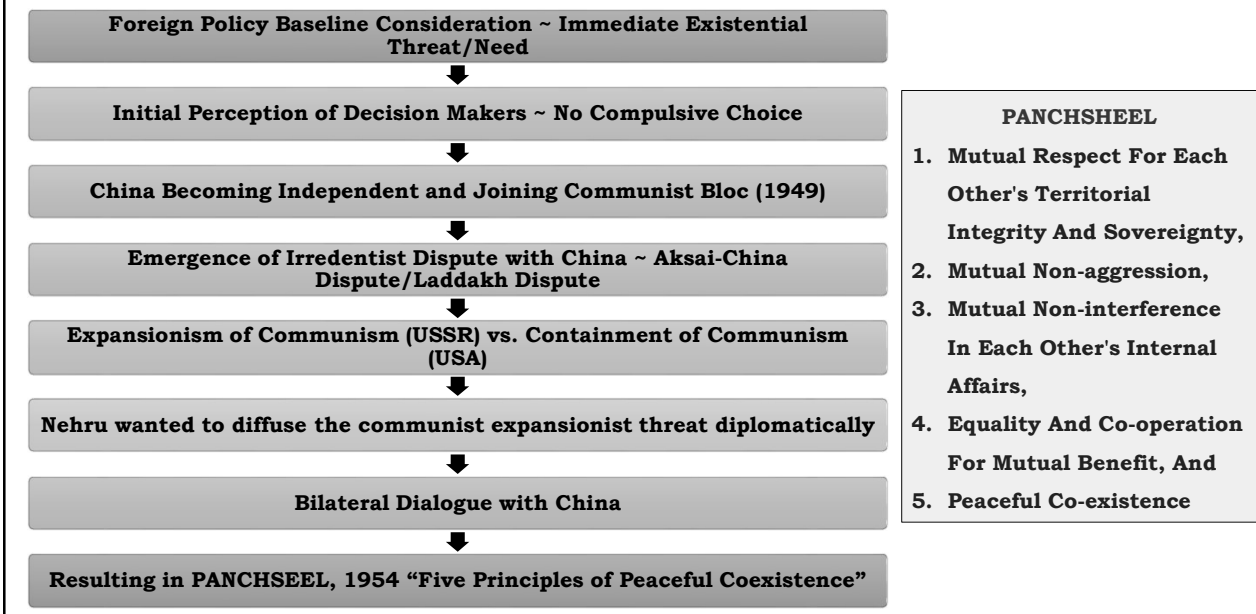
Foreign Policy Baseline Consideration ~ Immediate Existential Threat/Need

Initial Perception of Decision Makers ~ No Compulsive Choice

China Becoming Independent and Joining Communist Bloc (1949)

Emergence of Irredentist Dispute with China ~ Aksai-China Dispute/Laddakh Dispute

Expansionism of Communism (USSR) vs. Containment of Communism (USA)

Nehru wanted to diffuse the communist expansionist threat diplomatically

Bilateral Dialogue with China

Resulting in PANCHSHEEL, 1954 "Five Principles of Peaceful Coexistence"

PANCHSHEEL

1. Mutual Respect For Each Other's Territorial Integrity And Sovereignty,
2. Mutual Non-aggression,
3. Mutual Non-interference In Each Other's Internal Affairs,
4. Equality And Co-operation For Mutual Benefit, And
5. Peaceful Co-existence